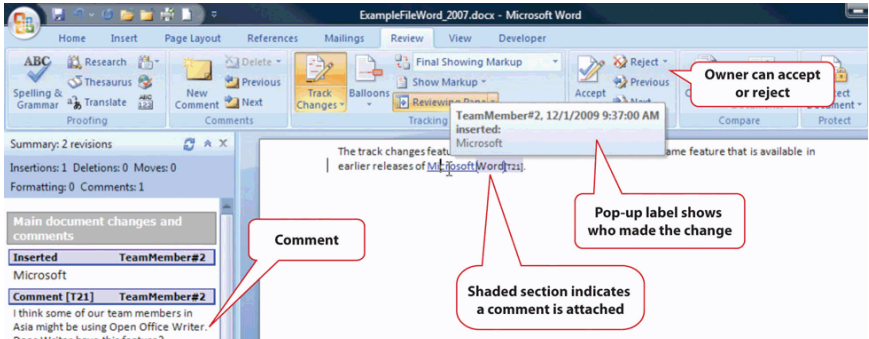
ExampleFileWord_2007.docx - Microsoft Word

Home Insert Page Layout References Mailings Review View Developer

Spelling & Grammar
Research
Thesaurus
Translate
Proofing

New Comment
Delete
Previous
Next
Comments

Track Changes
Balloons
Final Showing Markup
Show Markup
Reviewing Pane
Tracking

Accept
Reject
Previous
Next
Compare
Protect Document
Protect

Owner can accept or reject

Summary: 2 revisions
Insertions: 1 Deletions: 0 Moves: 0
Formatting: 0 Comments: 1

Main document changes and comments

Inserted TeamMember#2
Microsoft

Comment [T21] TeamMember#2
I think some of our team members in Asia might be using Open Office Writer. Does Writer have this feature?

Comment

TeamMember#2, 12/1/2009 9:37:00 AM
inserted:
Microsoft

The track changes featu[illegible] ame feature that is available in earlier releases of Microsoft Word[T21].

Pop-up label shows who made the change

Shaded section indicates a comment is attached